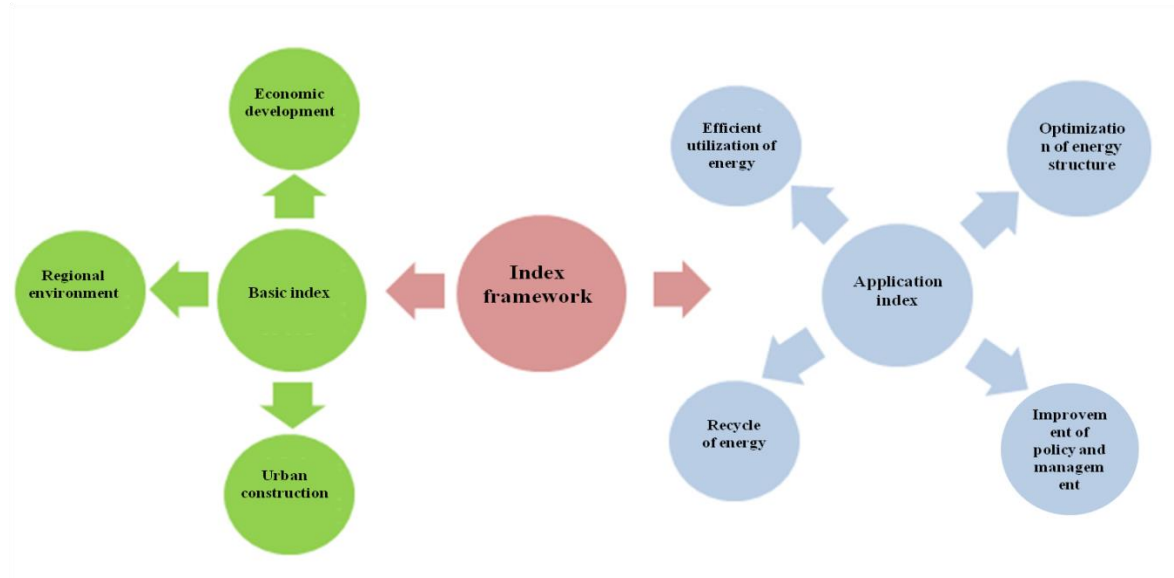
Economic development

Regional environment

Basic index

Urban construction

Index framework

Efficient utilization of energy

Optimization of energy structure

Application index

Recycle of energy

Improvement of policy and management